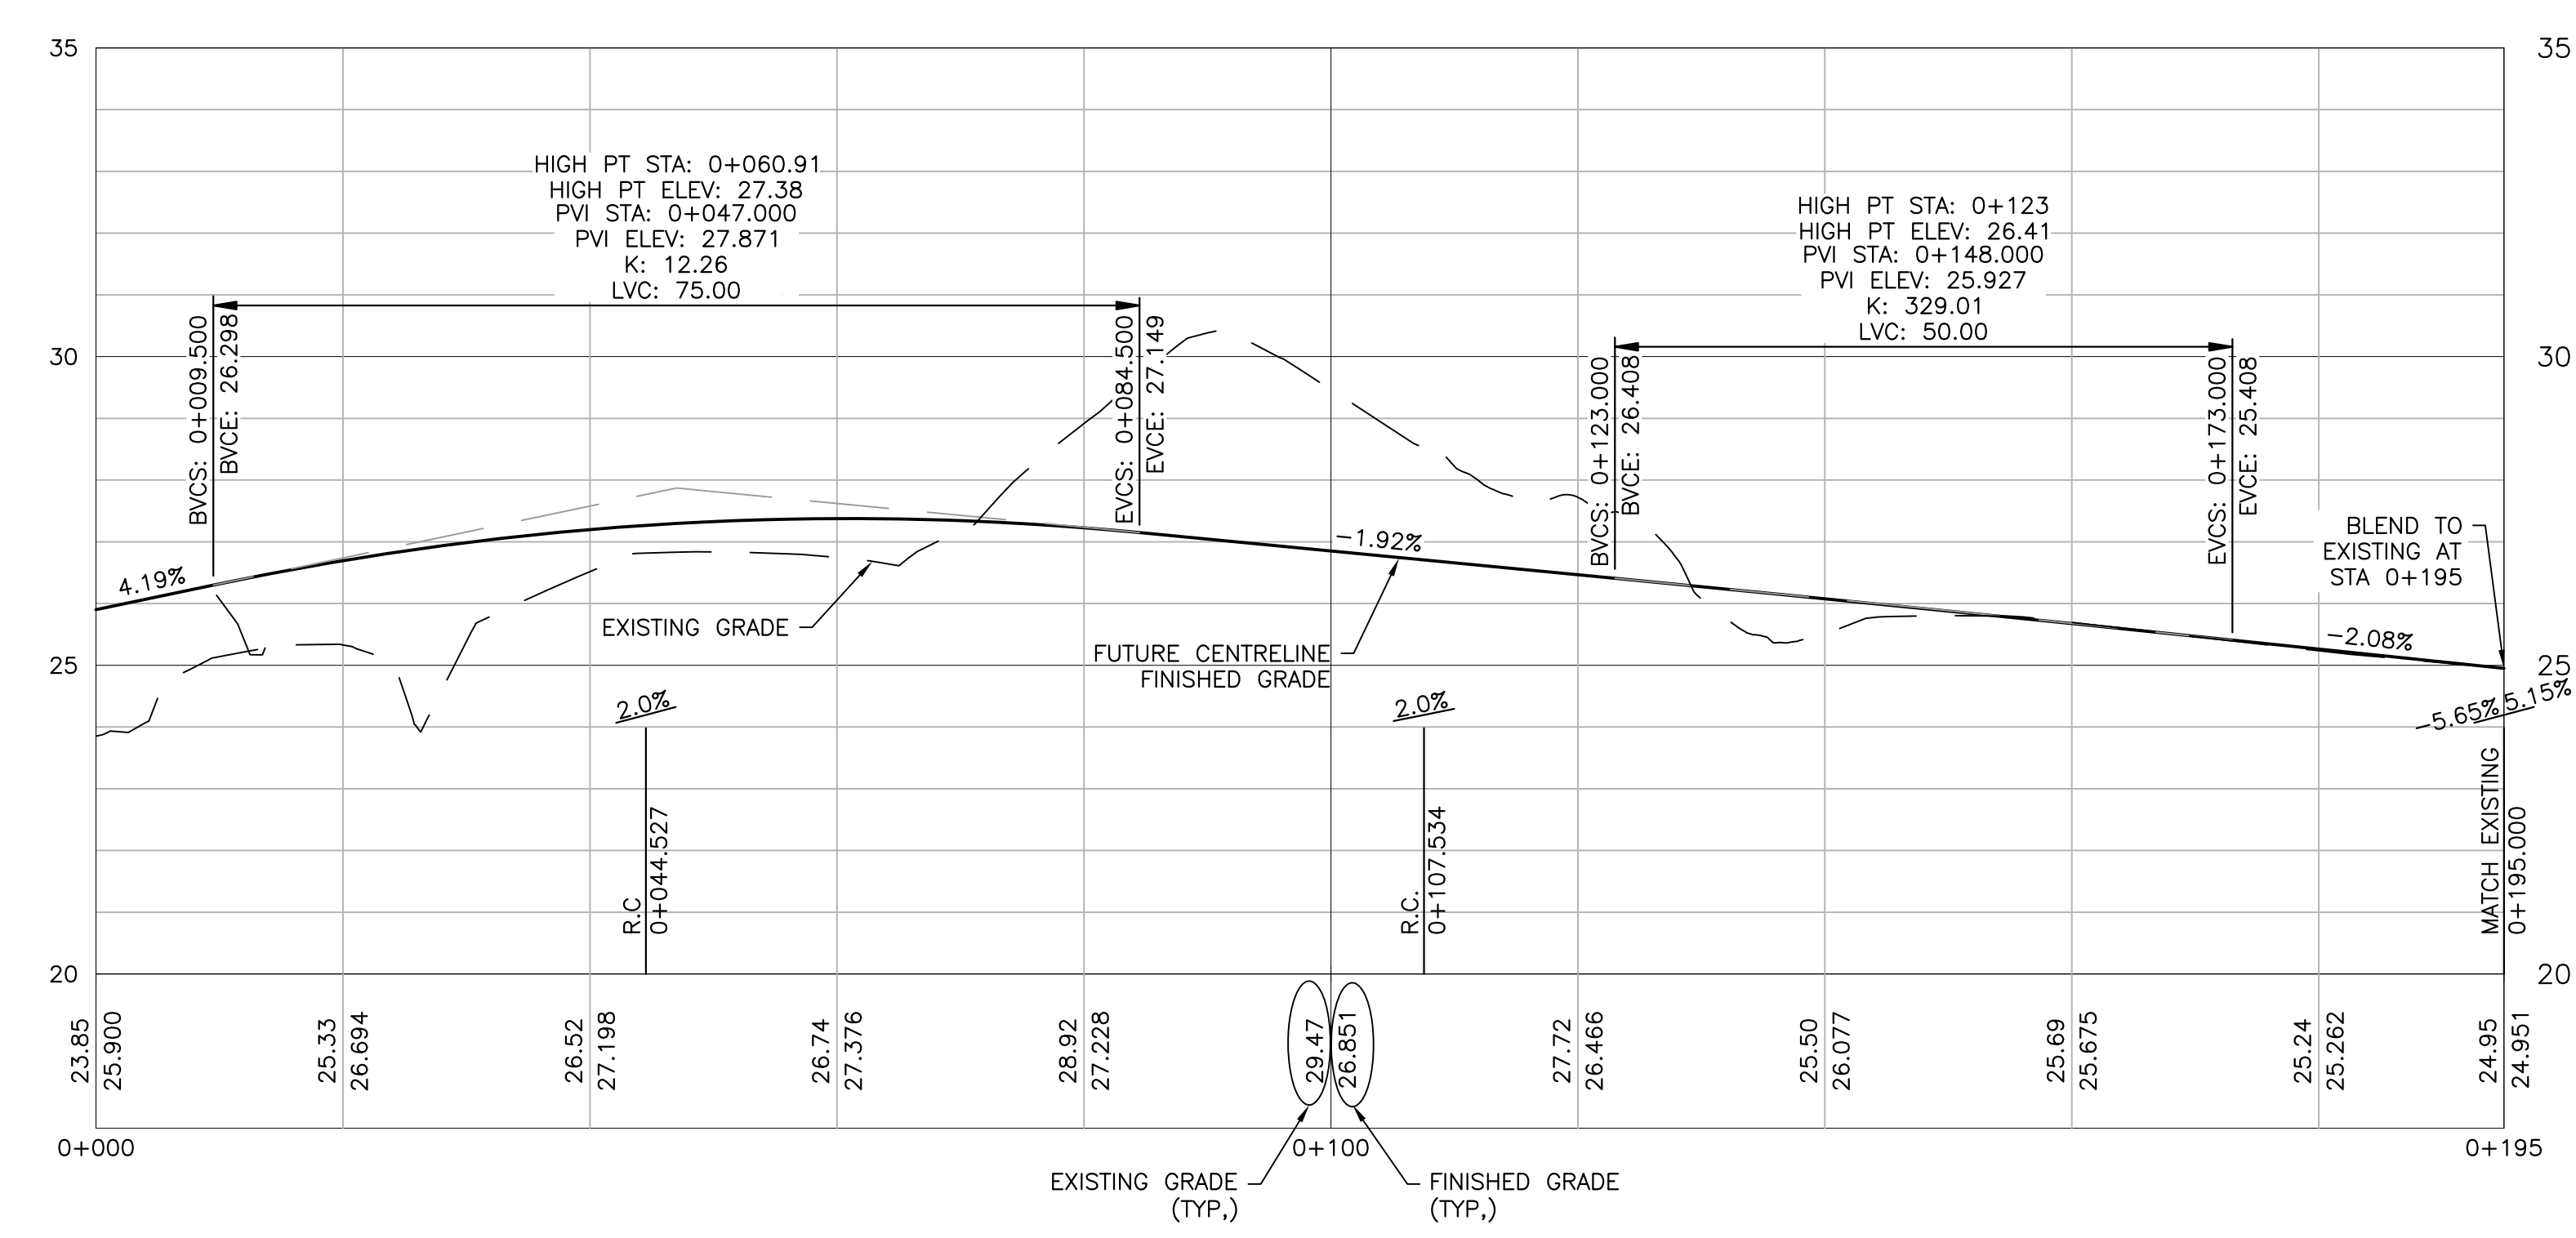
35
35

HIGH PT STA: 0+060.91
HIGH PT ELEV: 27.38
PVI STA: 0+047.000
PVI ELEV: 27.871
K: 12.26
LVC: 75.00

HIGH PT STA: 0+123
HIGH PT ELEV: 26.41
PVI STA: 0+148.000
PVI ELEV: 25.927
K: 329.01
LVC: 50.00

30
30

BVCS: 0+009.500
BVCE: 26.298

EVCS: 0+084.500
EVCE: 27.149

BVCS: 0+123.000
BVCE: 26.408

EVCS: 0+173.000
EVCE: 25.408

BLEND TO EXISTING AT STA 0+195

4.19%

−1.92%

EXISTING GRADE

FUTURE CENTRELINE FINISHED GRADE

−2.08%

25
25

2.0%

2.0%

−5.65%

5.15%

MATCH EXISTING
0+195.000

R.C.
0+044.527

R.C.
0+107.534

20
20

23.85
25.900
25.33
26.694
26.52
27.198
26.74
27.376
28.92
27.228
29.47
26.851
27.72
26.466
25.50
26.077
25.69
25.675
25.24
25.262
24.95
24.951

0+000
0+100
0+195

EXISTING GRADE (TYP,)

FINISHED GRADE (TYP,)